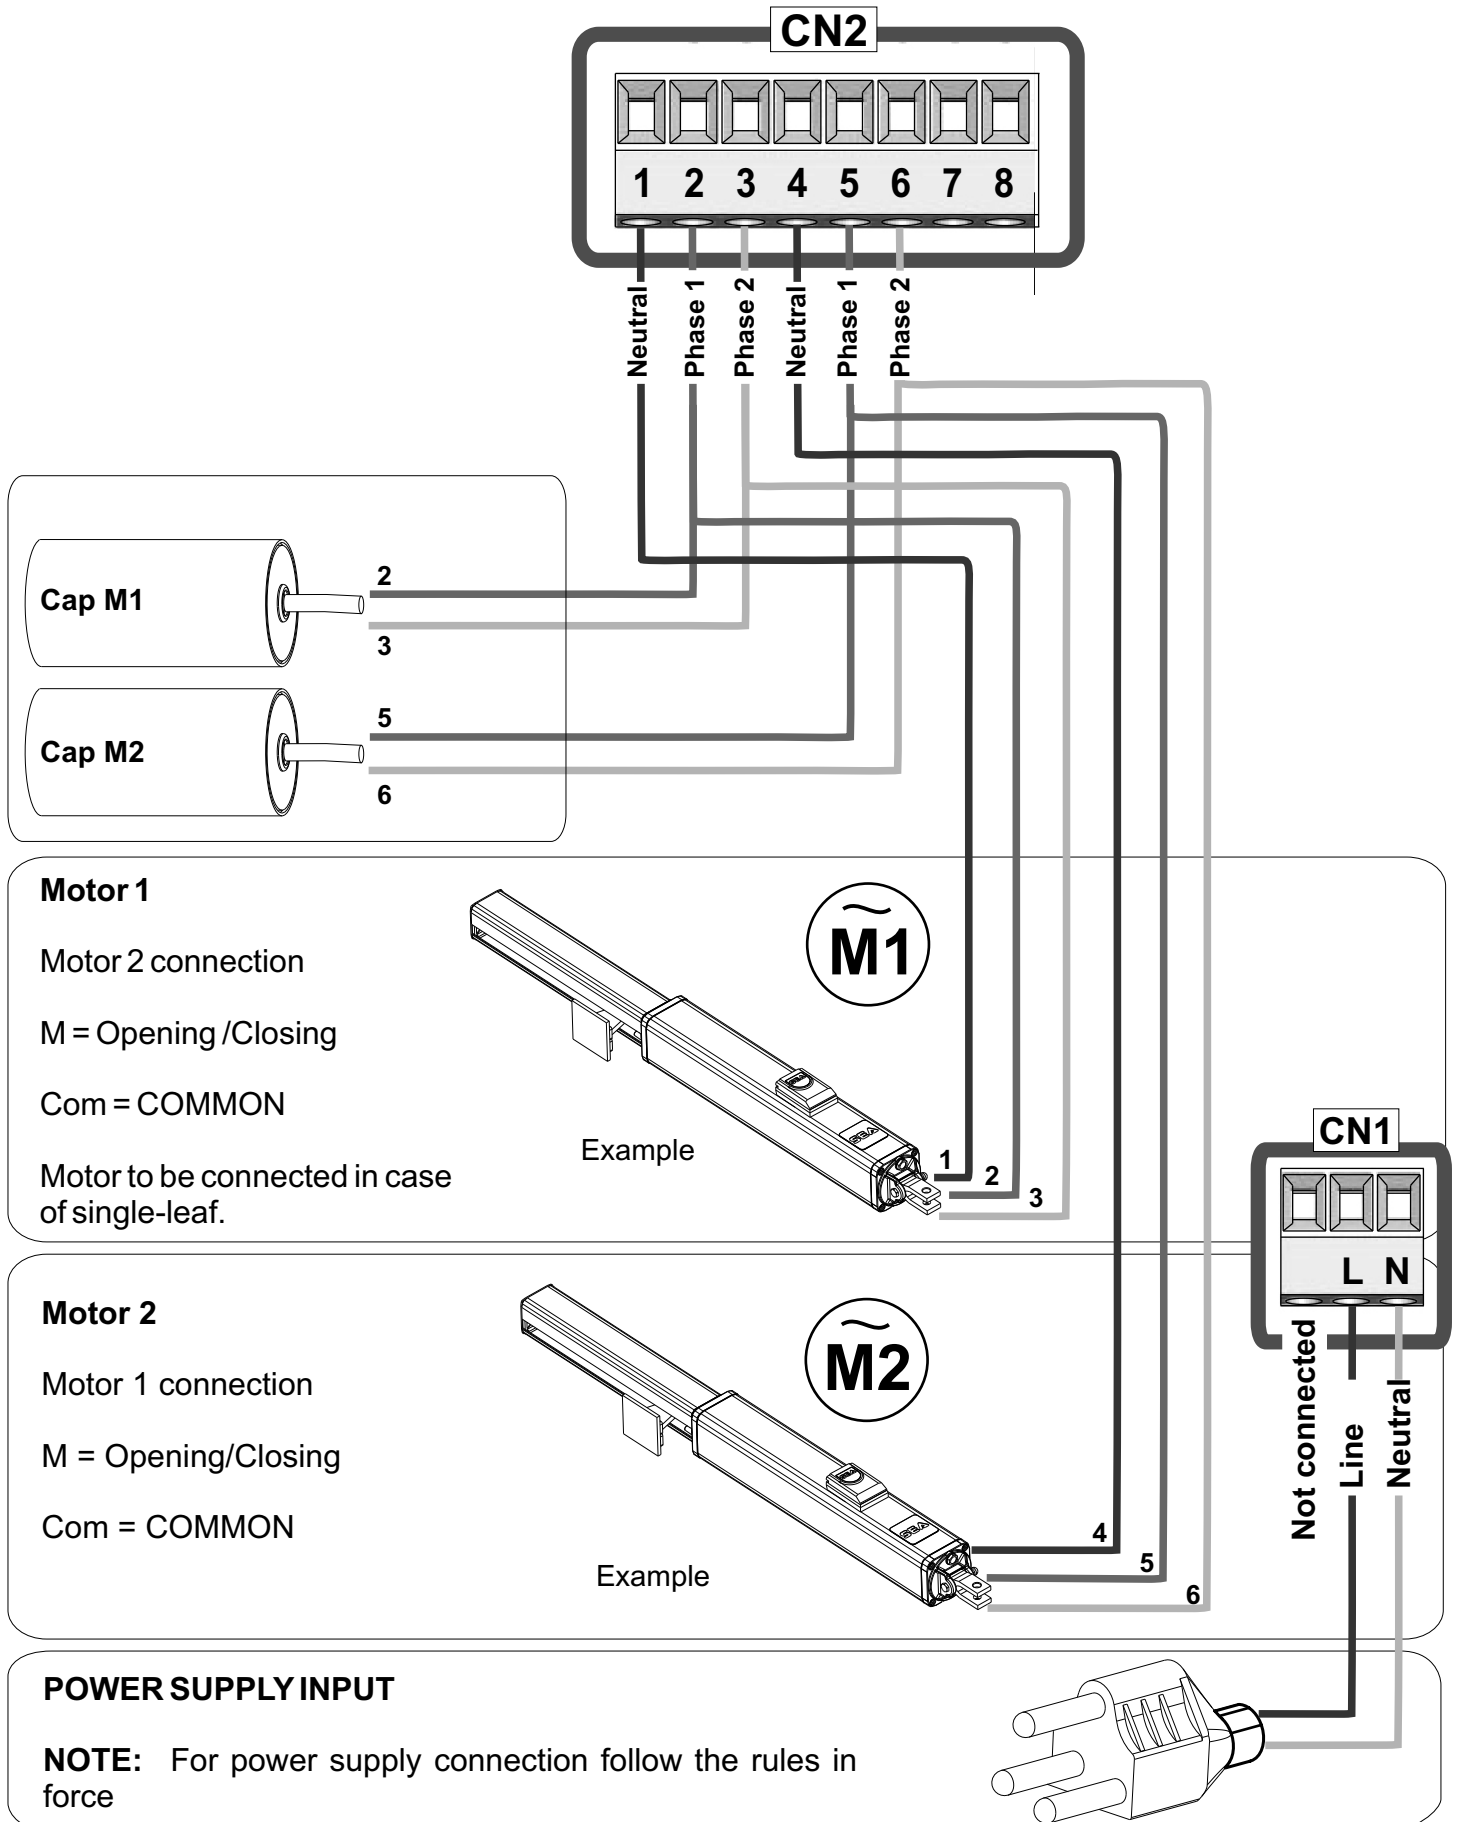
CN2

1 2 3 4 5 6 7 8

Neutral
Phase 1
Phase 2
Neutral
Phase 1
Phase 2

Cap M1
2
3

Cap M2
5
6

Motor 1

Motor 2 connection

M = Opening /Closing

Com = COMMON

Motor to be connected in case of single-leaf.

$\widetilde{M1}$

Example

1
2
3

CN1

L N

Not connected
Line
Neutral

Motor 2

Motor 1 connection

M = Opening/Closing

Com = COMMON

$\widetilde{M2}$

Example

4
5
6

POWER SUPPLY INPUT

NOTE: For power supply connection follow the rules in force